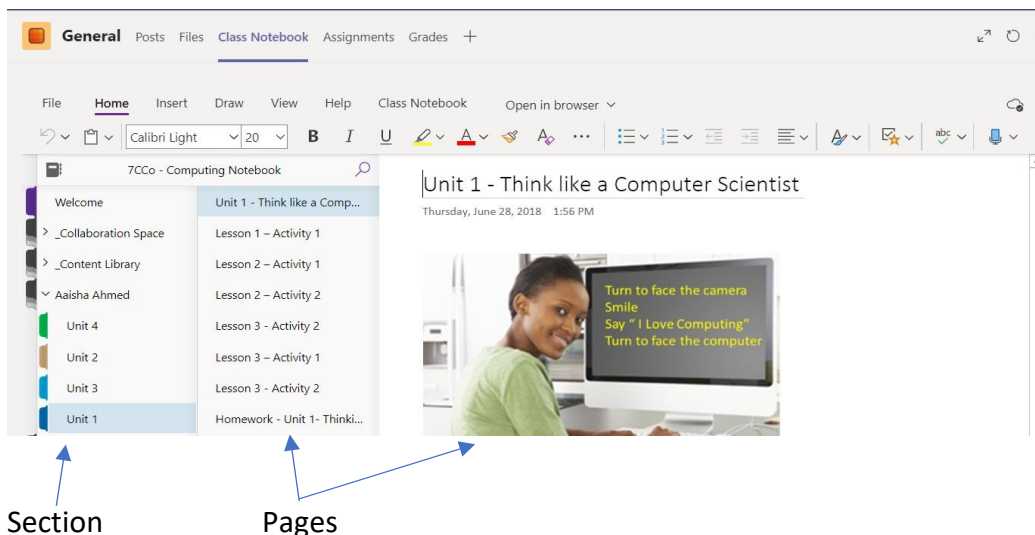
General Posts Files Class Notebook Assignments Grades +

File Home Insert Draw View Help Class Notebook Open in browser

Calibri Light 20 B I U

7CCo - Computing Notebook

Welcome
> _Collaboration Space
> _Content Library
Aaisha Ahmed
Unit 4
Unit 2
Unit 3
Unit 1

Unit 1 - Think like a Comp...
Lesson 1 – Activity 1
Lesson 2 – Activity 1
Lesson 2 – Activity 2
Lesson 3 - Activity 2
Lesson 3 – Activity 1
Lesson 3 - Activity 2
Homework - Unit 1- Thinki...

Unit 1 - Think like a Computer Scientist
Thursday, June 28, 2018 1:56 PM

Turn to face the camera
Smile
Say " I Love Computing"
Turn to face the computer

Section
Pages